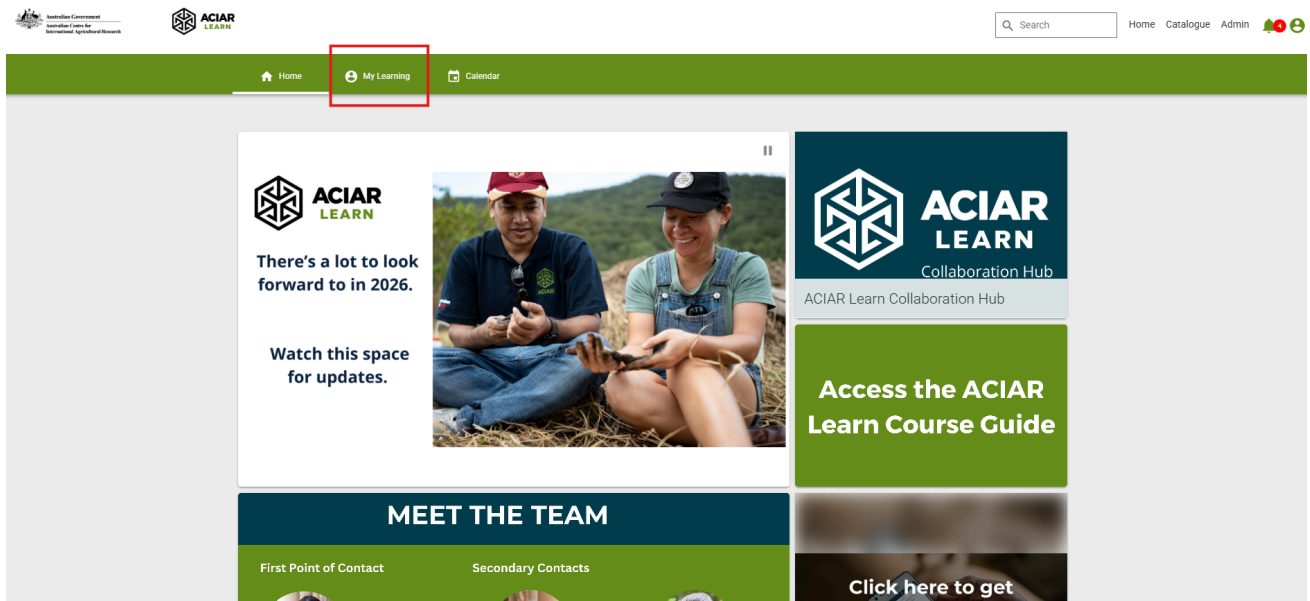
Australian Government
Australian Centre for International Agricultural Research

ACIAR LEARN

Search

Home Catalogue Admin 4

Home My Learning Calendar

ACIAR LEARN

There's a lot to look forward to in 2026.

Watch this space for updates.

ACIAR

ACIAR LEARN Collaboration Hub

ACIAR Learn Collaboration Hub

Access the ACIAR Learn Course Guide

MEET THE TEAM

First Point of Contact

Secondary Contacts

Click here to get